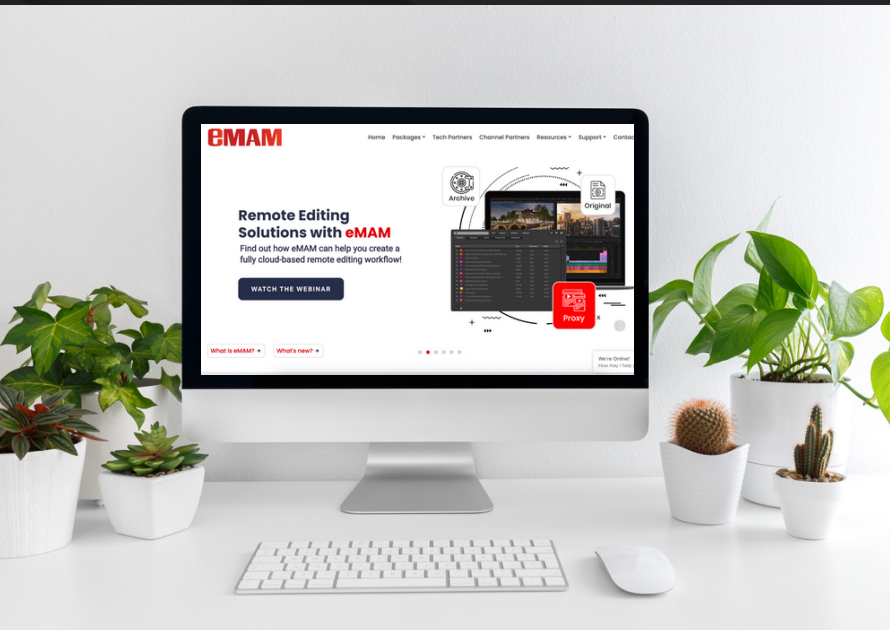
eMAM

Home Packages Tech Partners Channel Partners Resources Support Contac

Remote Editing Solutions with eMAM

Find out how eMAM can help you create a fully cloud-based remote editing workflow!

WATCH THE WEBINAR

Archive

Original

Proxy

What is eMAM? →

What's new? →

We're Online!
How may I help